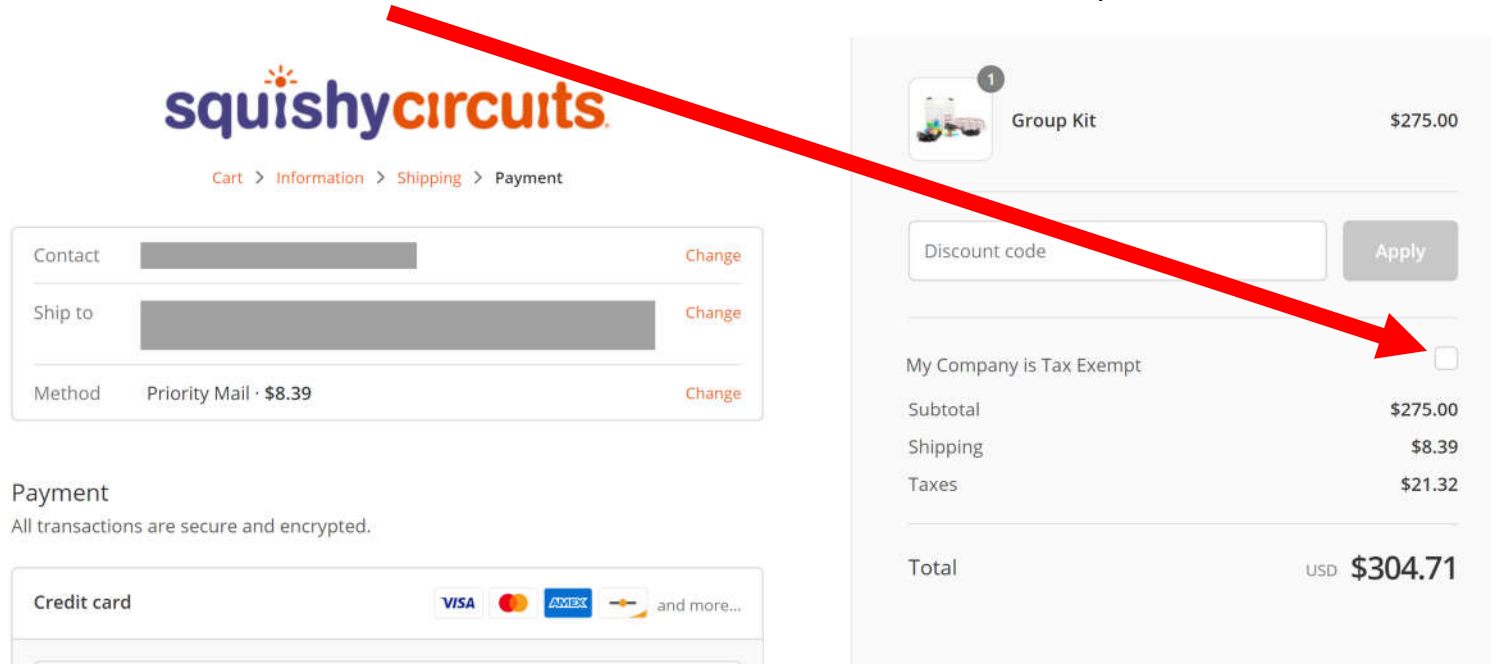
squishycircuits

Cart > Information > Shipping > Payment

Contact Change

Ship to Change

Method Priority Mail · $8.39 Change

Payment
All transactions are secure and encrypted.

Credit card VISA AMEX and more...

1
Group Kit $275.00

Discount code Apply

My Company is Tax Exempt

Subtotal $275.00
Shipping $8.39
Taxes $21.32

Total USD $304.71